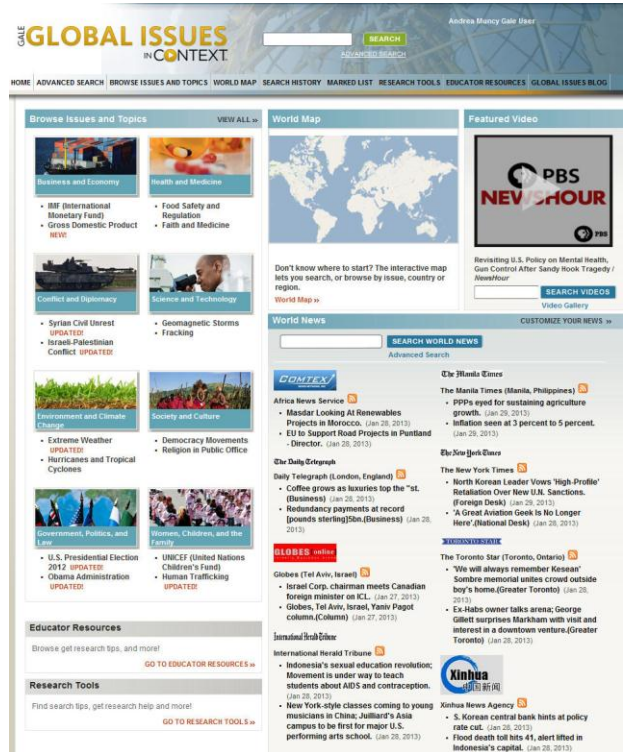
GALE GLOBAL ISSUES IN CONTEXT

SEARCH
ADVANCED SEARCH

Andrea Muncy Gale User

HOME | ADVANCED SEARCH | BROWSE ISSUES AND TOPICS | WORLD MAP | SEARCH HISTORY | MARKED LIST | RESEARCH TOOLS | EDUCATOR RESOURCES | GLOBAL ISSUES BLOG

Browse Issues and Topics
VIEW ALL »

Business and Economy
• IMF (International Monetary Fund)
• Gross Domestic Product NEW!

Health and Medicine
• Food Safety and Regulation
• Faith and Medicine

Conflict and Diplomacy
• Syrian Civil Unrest UPDATED!
• Israeli-Palestinian Conflict UPDATED!

Science and Technology
• Geomagnetic Storms
• Fracking

Environment and Climate Change
• Extreme Weather UPDATED!
• Hurricanes and Tropical Cyclones

Society and Culture
• Democracy Movements
• Religion in Public Office

Government, Politics, and Law
• U.S. Presidential Election 2012 UPDATED!
• Obama Administration UPDATED!

Women, Children, and the Family
• UNICEF (United Nations Children's Fund)
• Human Trafficking UPDATED!

Educator Resources
Browse get research tips, and more!
GO TO EDUCATOR RESOURCES »

Research Tools
Find search tips, get research help and more!
GO TO RESEARCH TOOLS »

World Map
Don't know where to start? The interactive map lets you search, or browse by issue, country or region.
World Map »

Featured Video
PBS NEWSHOUR
PBS
Revisiting U.S. Policy on Mental Health, Gun Control After Sandy Hook Tragedy / NewsHour
SEARCH VIDEOS
Video Gallery

World News
CUSTOMIZE YOUR NEWS »
SEARCH WORLD NEWS
Advanced Search

COMTEX
Africa News Service
• Masdar Looking At Renewables Projects in Morocco. (Jan 28, 2013)
• EU to Support Road Projects in Puntland - Director. (Jan 28, 2013)

The Daily Telegraph
Daily Telegraph (London, England)
• Coffee grows as luxuries top the "st. (Business) (Jan 28, 2013)
• Redundancy payments at record [pounds sterling]5bn.(Business) (Jan 28, 2013)

GLOBES online
Globes (Tel Aviv, Israel)
• Israel Corp. chairman meets Canadian foreign minister on ICL. (Jan 27, 2013)
• Globes, Tel Aviv, Israel, Yaniv Pagot column.(Column) (Jan 27, 2013)

International Herald Tribune
International Herald Tribune
• Indonesia's sexual education revolution; Movement is under way to teach students about AIDS and contraception. (Jan 28, 2013)
• New York-style classes coming to young musicians in China; Julliard's Asia campus to be first for major U.S. performing arts school. (Jan 28, 2013)

The Manila Times
The Manila Times (Manila, Philippines)
• PPPs eyed for sustaining agriculture growth. (Jan 29, 2013)
• Inflation seen at 3 percent to 5 percent. (Jan 29, 2013)

The New York Times
The New York Times
• North Korean Leader Vows 'High-Profile' Retaliation Over New U.N. Sanctions. (Foreign Desk) (Jan 28, 2013)
• 'A Great Aviation Geek Is No Longer Here'.(National Desk) (Jan 28, 2013)

TORONTO STAR
The Toronto Star (Toronto, Ontario)
• 'We will always remember Kesean' Sombre memorial unites crowd outside boy's home.(Greater Toronto) (Jan 28, 2013)
• Ex-Habs owner talks arena; George Gillett surprises Markham with visit and interest in a downtown venture.(Greater Toronto) (Jan 28, 2013)

Xinhua 新华新闻
Xinhua News Agency
• S. Korean central bank hints at policy rate cut. (Jan 28, 2013)
• Flood death toll hits 41, alert lifted in Indonesia's capital. (Jan 28, 2013)